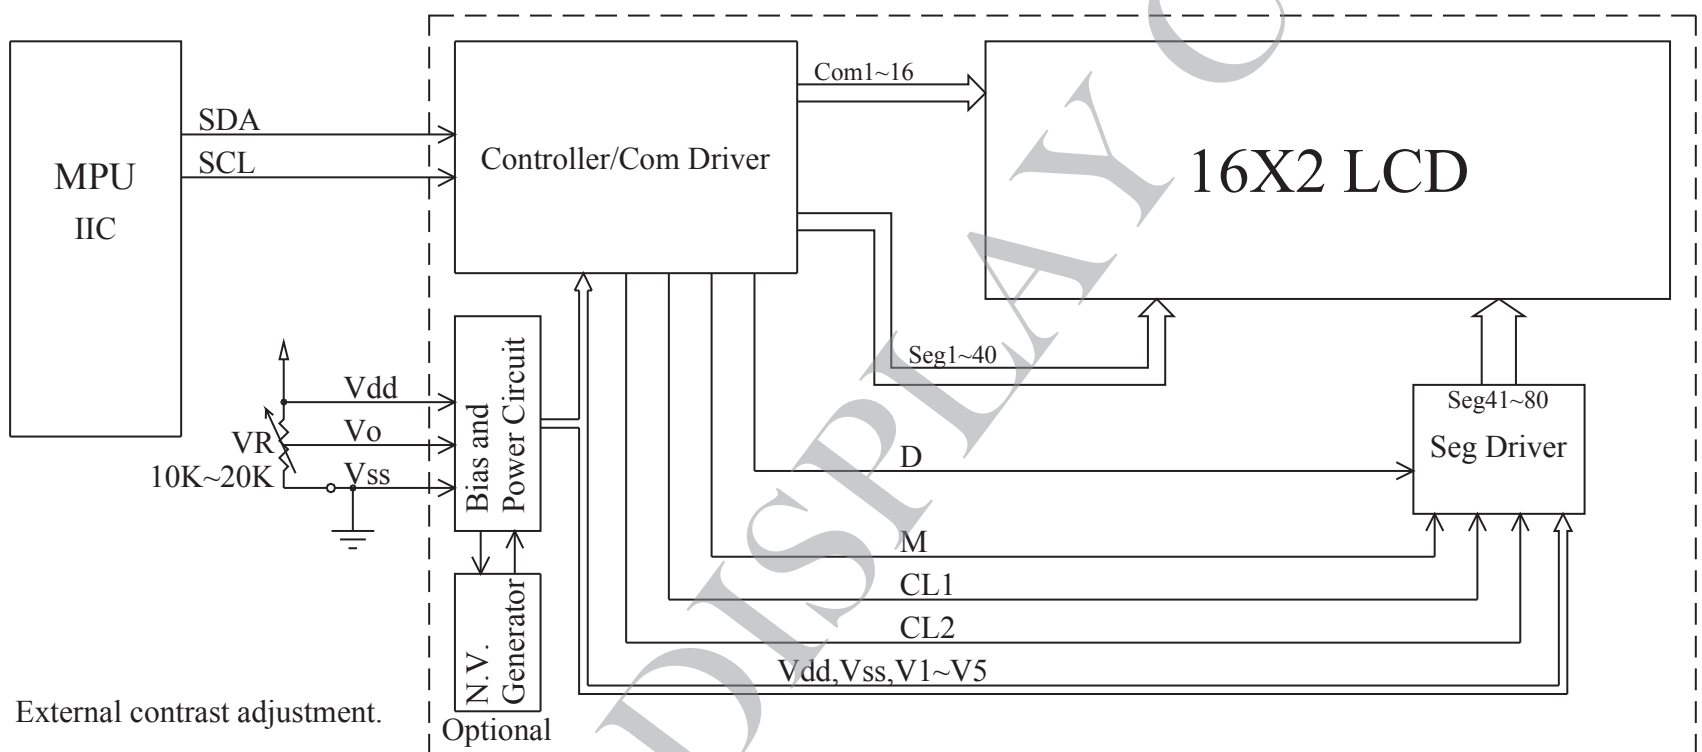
MPU
IIC

SDA
SCL

Controller/Com Driver

Com1~16

16X2 LCD

Seg1~40

Seg41~80
Seg Driver

Vdd
Vo
Vss
VR
10K~20K

Bias and Power Circuit

N.V. Generator
Optional

D
M
CL1
CL2
Vdd,Vss,V1~V5

External contrast adjustment.

DISPLAY C